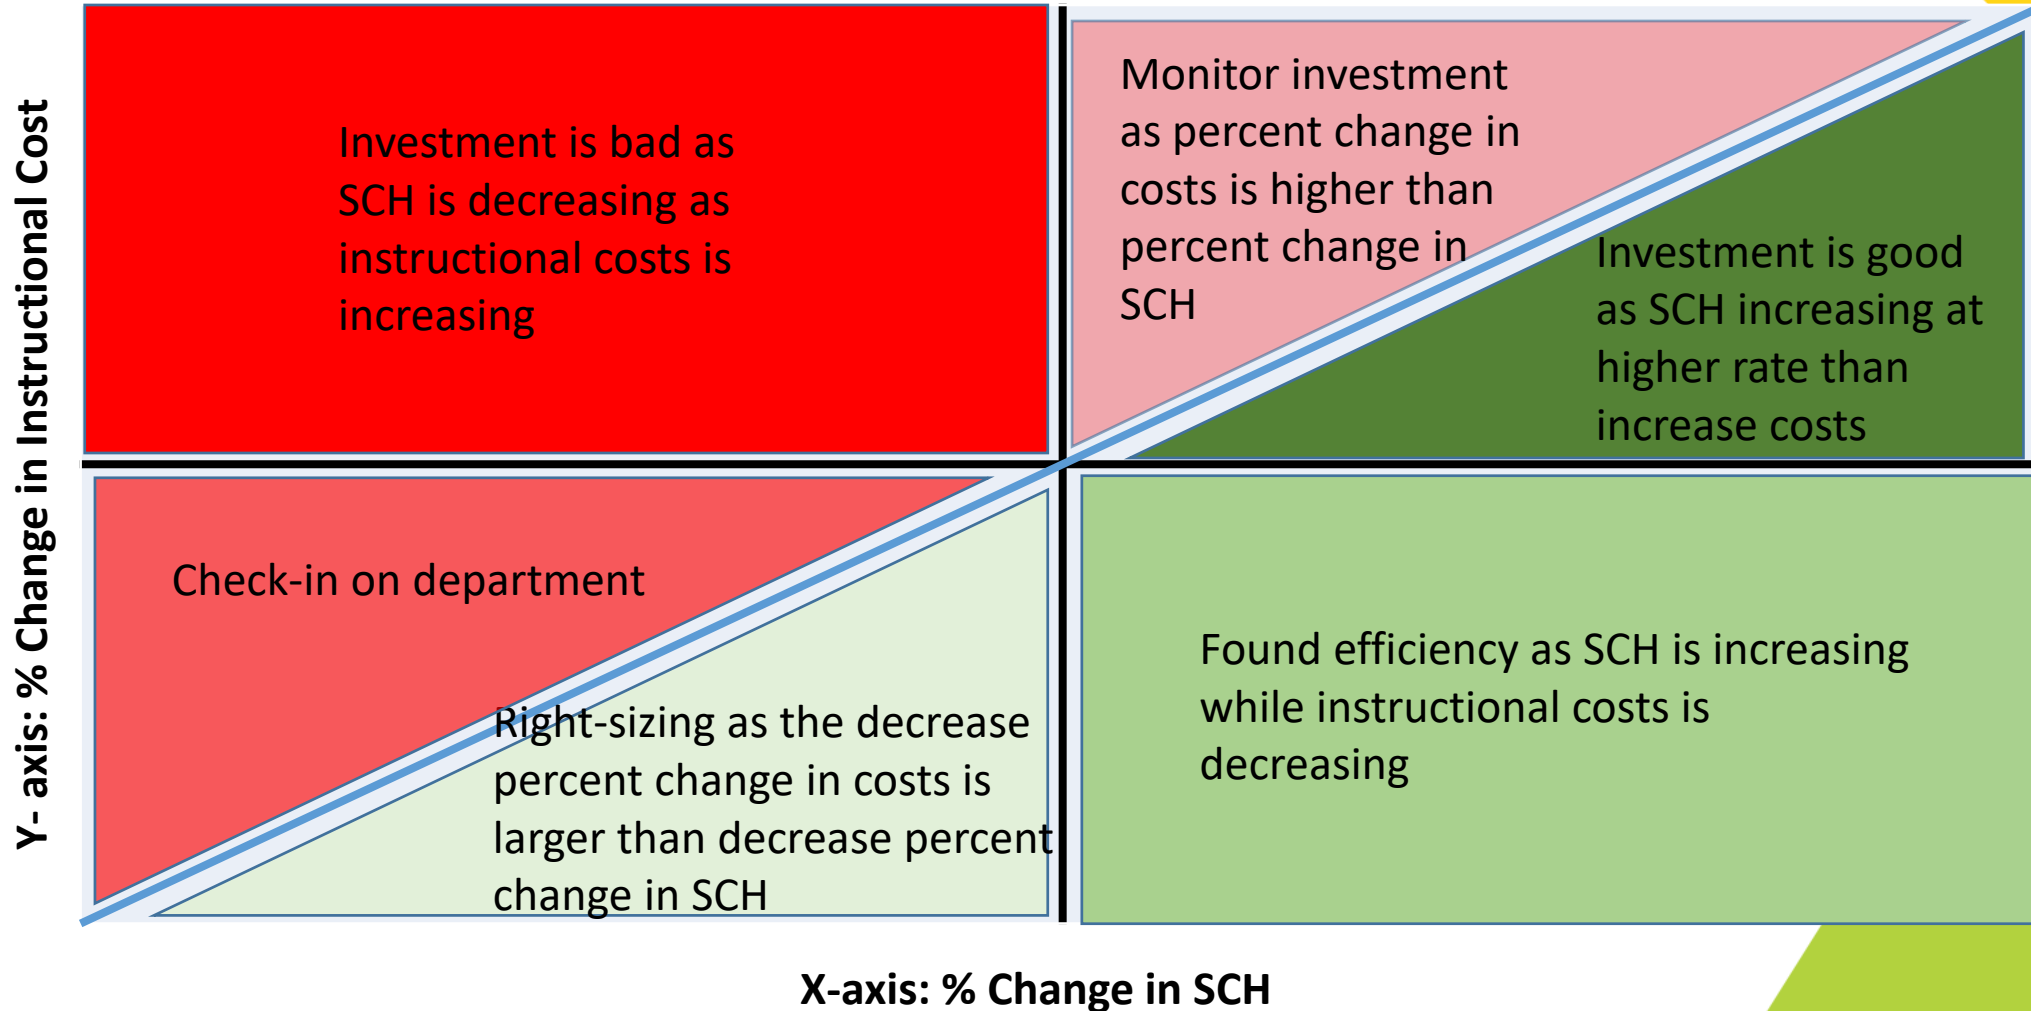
Y- axis: % Change in Instructional Cost

Investment is bad as SCH is decreasing as instructional costs is increasing

Monitor investment as percent change in costs is higher than percent change in SCH

Investment is good as SCH increasing at higher rate than increase costs

Check-in on department

Right-sizing as the decrease percent change in costs is larger than decrease percent change in SCH

Found efficiency as SCH is increasing while instructional costs is decreasing

X-axis: % Change in SCH